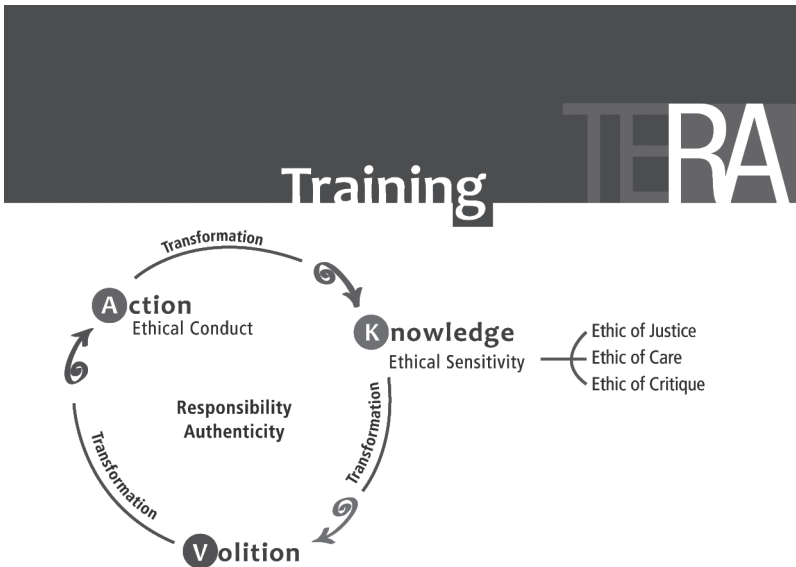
TERA

Training

Transformation

Action
Ethical Conduct

Knowledge
Ethical Sensitivity

Ethic of Justice
Ethic of Care
Ethic of Critique

Responsibility
Authenticity

Transformation

Transformation

Volition